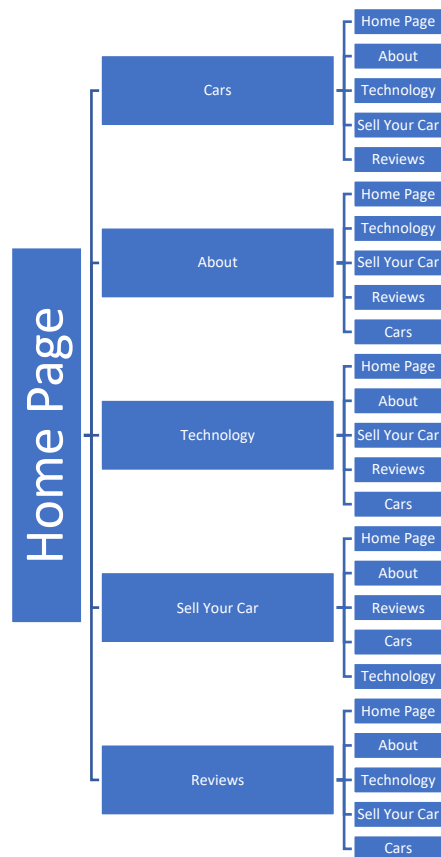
Home Page

Cars
Home Page
About
Technology
Sell Your Car
Reviews

About
Home Page
Technology
Sell Your Car
Reviews
Cars

Technology
Home Page
About
Sell Your Car
Reviews
Cars

Sell Your Car
Home Page
About
Reviews
Cars
Technology

Reviews
Home Page
About
Technology
Sell Your Car
Cars